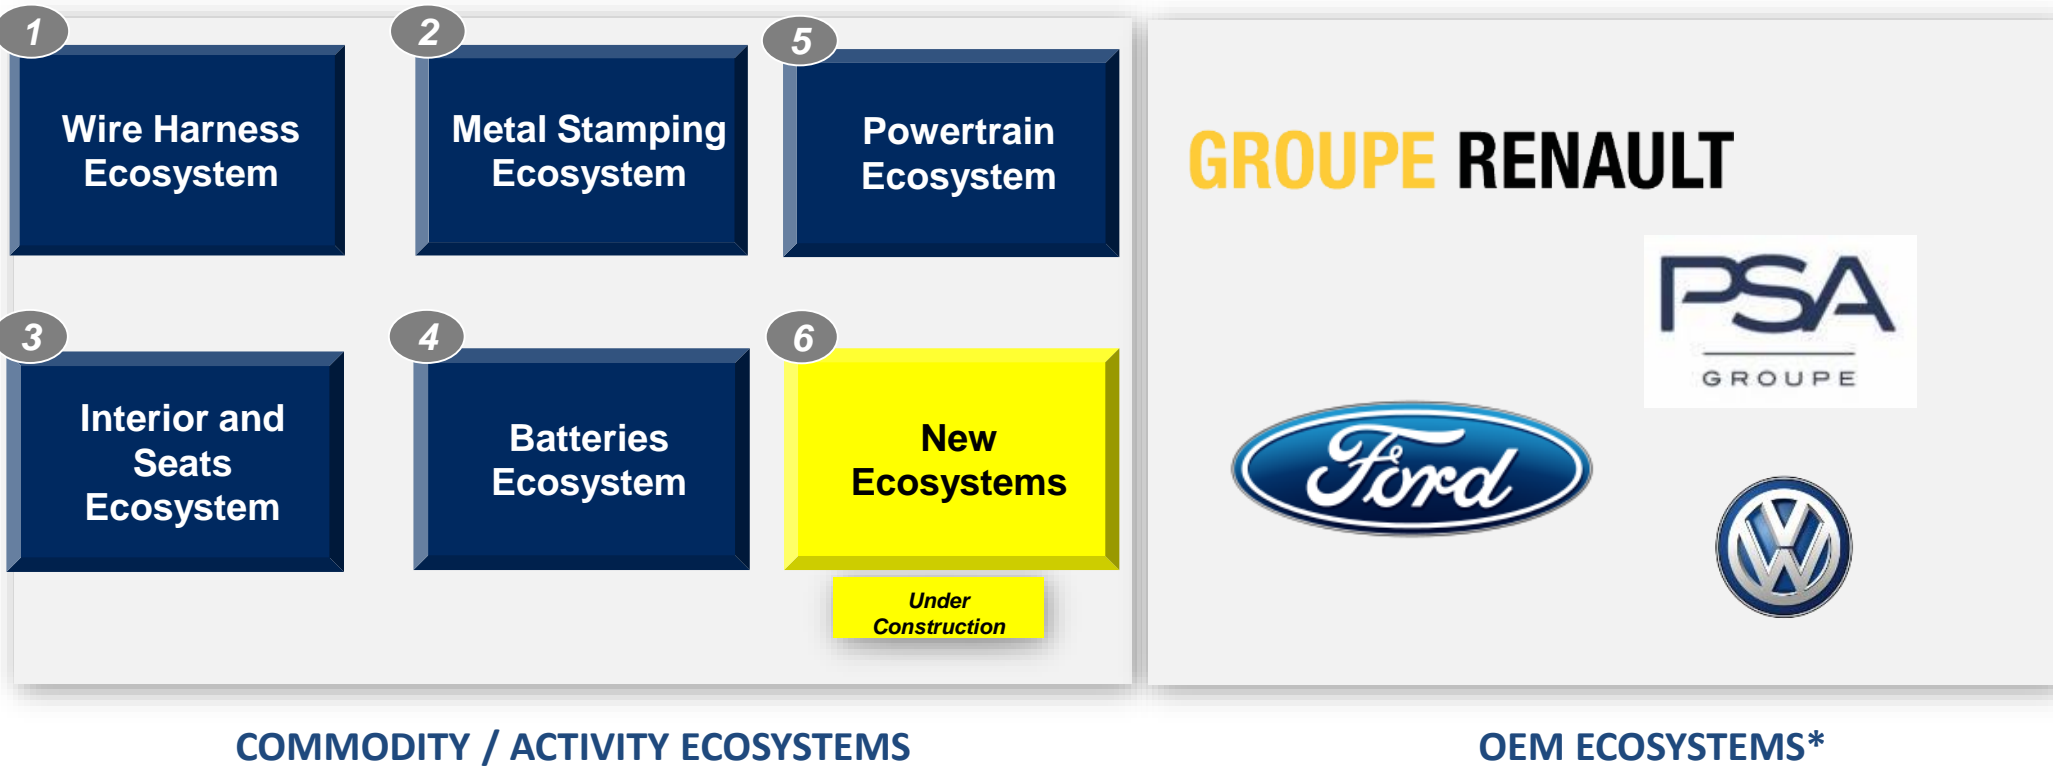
1
Wire Harness Ecosystem

2
Metal Stamping Ecosystem

5
Powertrain Ecosystem

3
Interior and Seats Ecosystem

4
Batteries Ecosystem

6
New Ecosystems

Under Construction

COMMODITY / ACTIVITY ECOSYSTEMS

GROUPE RENAULT

PSA
GROUPE

Ford

OEM ECOSYSTEMS*